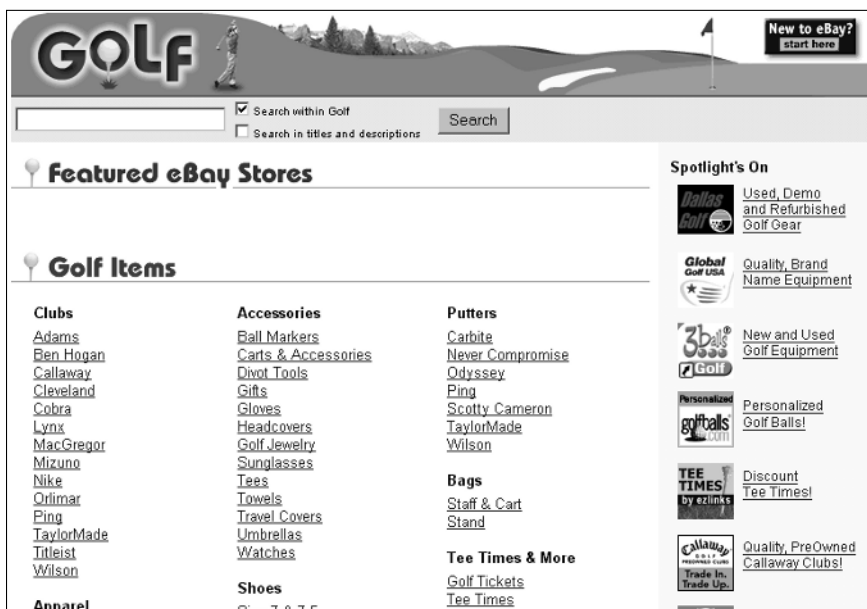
GOLF

New to eBay? start here

Search within Golf
Search in titles and descriptions
Search

Featured eBay Stores

Golf Items

Clubs
Adams
Ben Hogan
Callaway
Cleveland
Cobra
Lynx
MacGregor
Mizuno
Nike
Orlimar
Ping
TaylorMade
Titleist
Wilson

Apparel

Accessories
Ball Markers
Carts & Accessories
Divot Tools
Gifts
Gloves
Headcovers
Golf Jewelry
Sunglasses
Tees
Towels
Travel Covers
Umbrellas
Watches

Shoes
Size 7 & 7.5

Putters
Carbite
Never Compromise
Odyssey
Ping
Scotty Cameron
TaylorMade
Wilson

Bags
Staff & Cart
Stand

Tee Times & More
Golf Tickets
Tee Times

Spotlight's On

Dallas Golf
Used, Demo and Refurbished Golf Gear

Global Golf USA
Quality, Brand Name Equipment

3balls Golf
New and Used Golf Equipment

Personalized golfballs.com
Personalized Golf Balls!

TEE TIMES by ezlinks
Discount Tee Times!

Callaway Golf Preowned Clubs Trade In. Trade Up.
Quality, PreOwned Callaway Clubs!